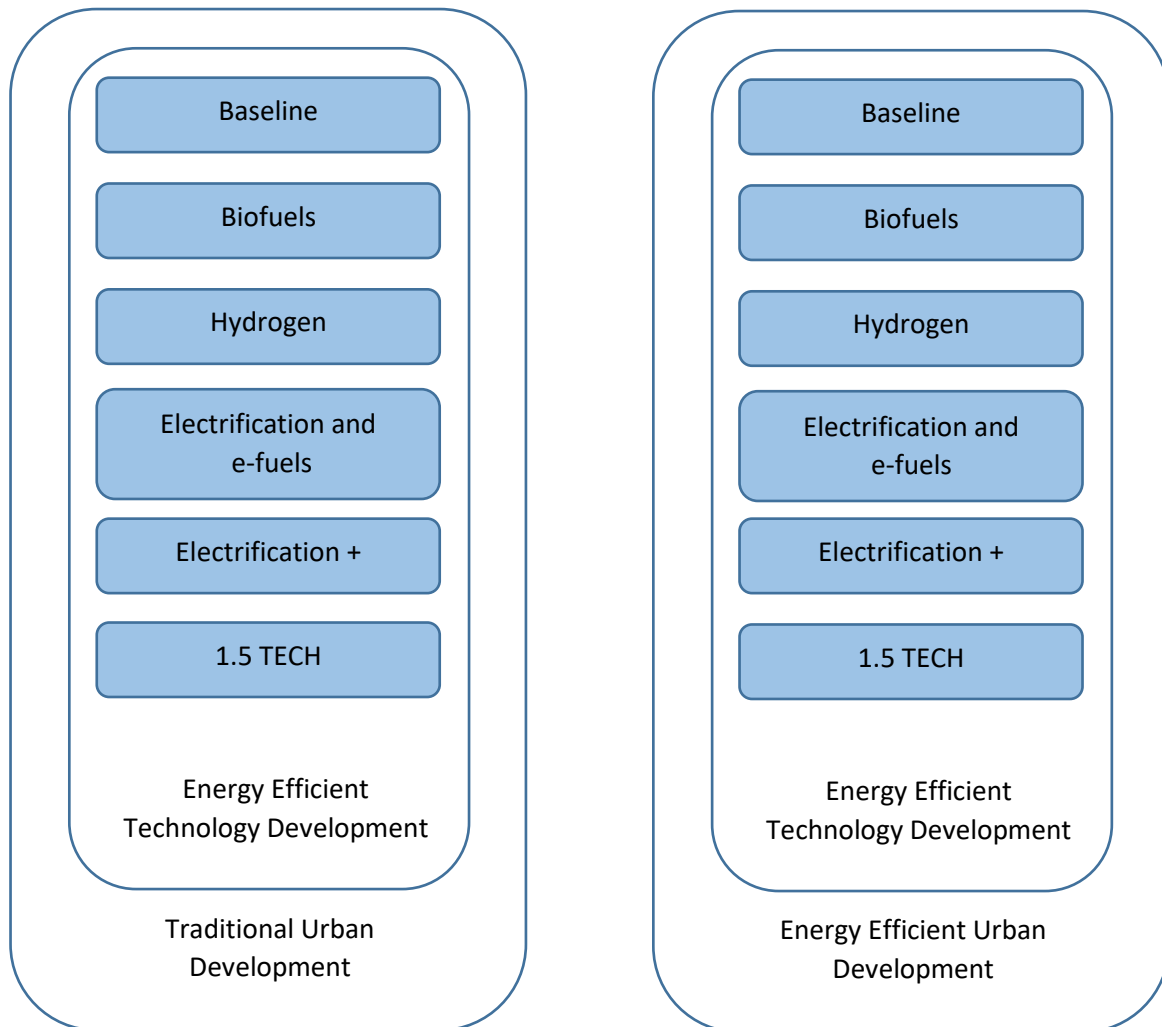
Baseline

Biofuels

Hydrogen

Electrification and e-fuels

Electrification +

1.5 TECH

Energy Efficient Technology Development

Traditional Urban Development

Baseline

Biofuels

Hydrogen

Electrification and e-fuels

Electrification +

1.5 TECH

Energy Efficient Technology Development

Energy Efficient Urban Development